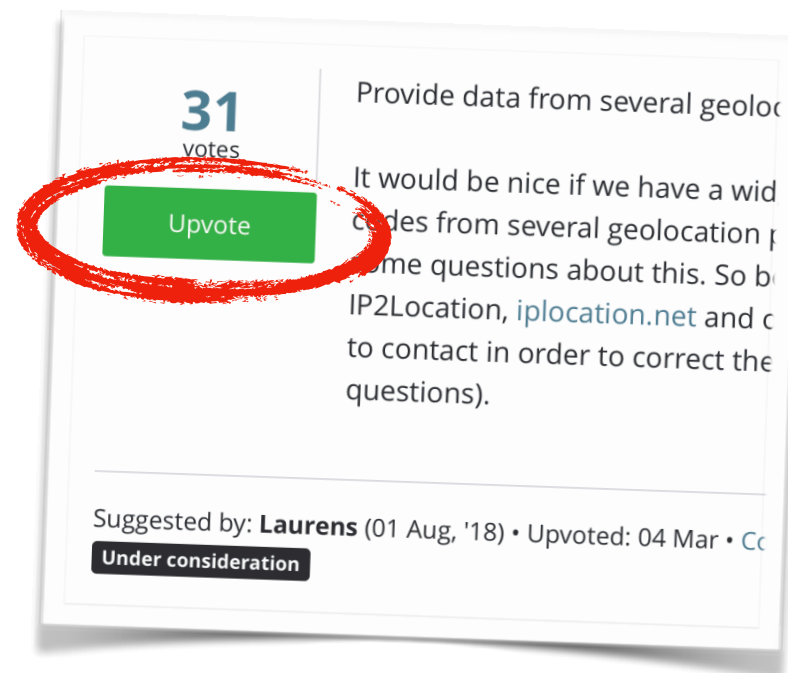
31
votes

Upvote

Provide data from several geoloc

It would be nice if we have a wid c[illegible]des from several geolocation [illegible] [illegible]ome questions about this. So b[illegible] IP2Location, iplocation.net and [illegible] to contact in order to correct the questions).

Suggested by: **Laurens** (01 Aug, '18) • Upvoted: 04 Mar • Co

Under consideration